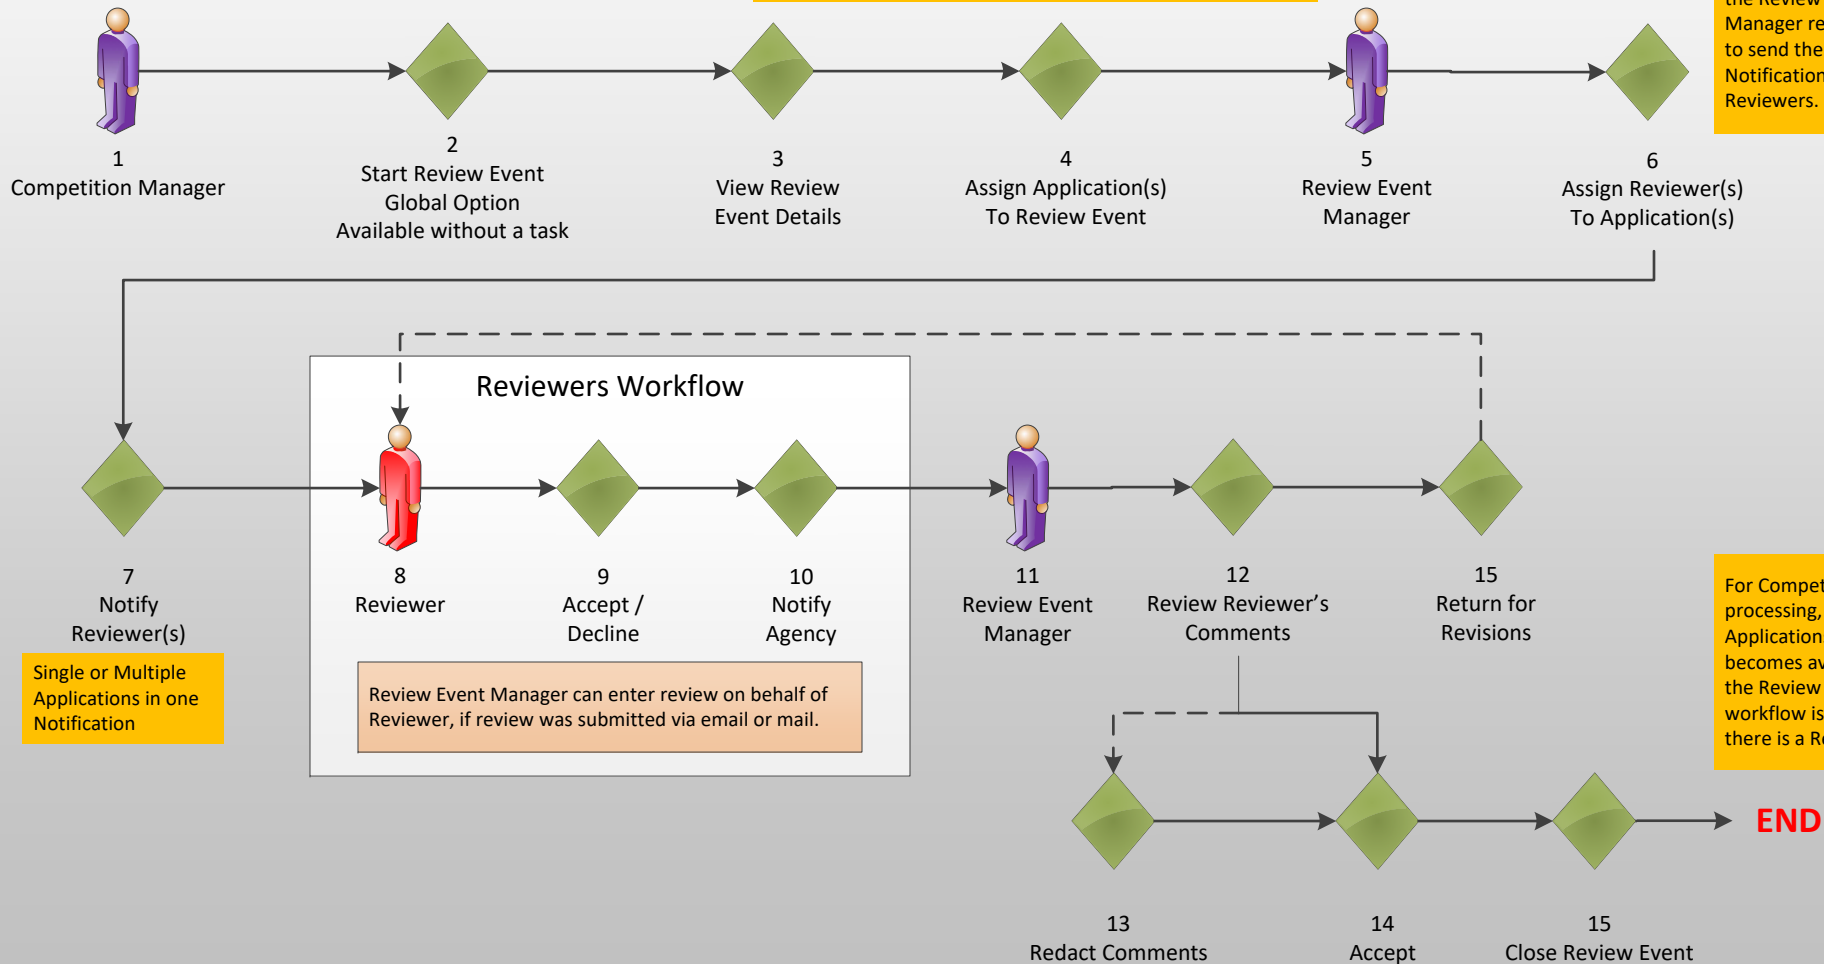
the Review
Manager re
to send the
Notification
Reviewers.

1
Competition Manager

2
Start Review Event
Global Option
Available without a task

3
View Review
Event Details

4
Assign Application(s)
To Review Event

5
Review Event
Manager

6
Assign Reviewer(s)
To Application(s)

Reviewers Workflow

7
Notify
Reviewer(s)

Single or Multiple Applications in one Notification

8
Reviewer

9
Accept /
Decline

10
Notify
Agency

Review Event Manager can enter review on behalf of Reviewer, if review was submitted via email or mail.

11
Review Event
Manager

12
Review Reviewer's
Comments

15
Return for
Revisions

For Compet
processing,
Application
becomes av
the Review
workflow is
there is a Re

END

13
Redact Comments

14
Accept

15
Close Review Event